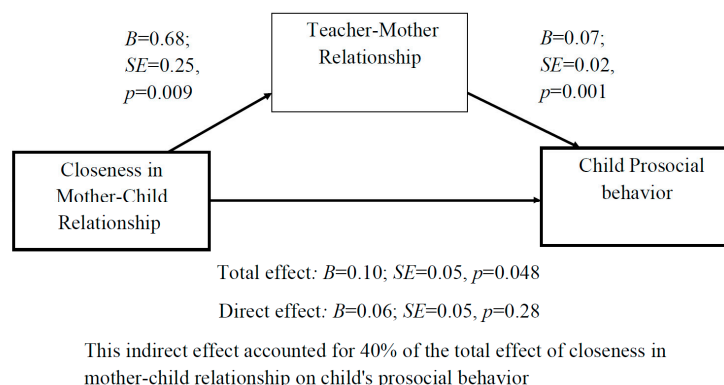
Teacher-Mother Relationship

$B$=0.68; $SE$=0.25, $p$=0.009

$B$=0.07; $SE$=0.02, $p$=0.001

Closeness in Mother-Child Relationship

Child Prosocial behavior

Total effect: $B$=0.10; $SE$=0.05, $p$=0.048

Direct effect: $B$=0.06; $SE$=0.05, $p$=0.28

This indirect effect accounted for 40% of the total effect of closeness in mother-child relationship on child's prosocial behavior